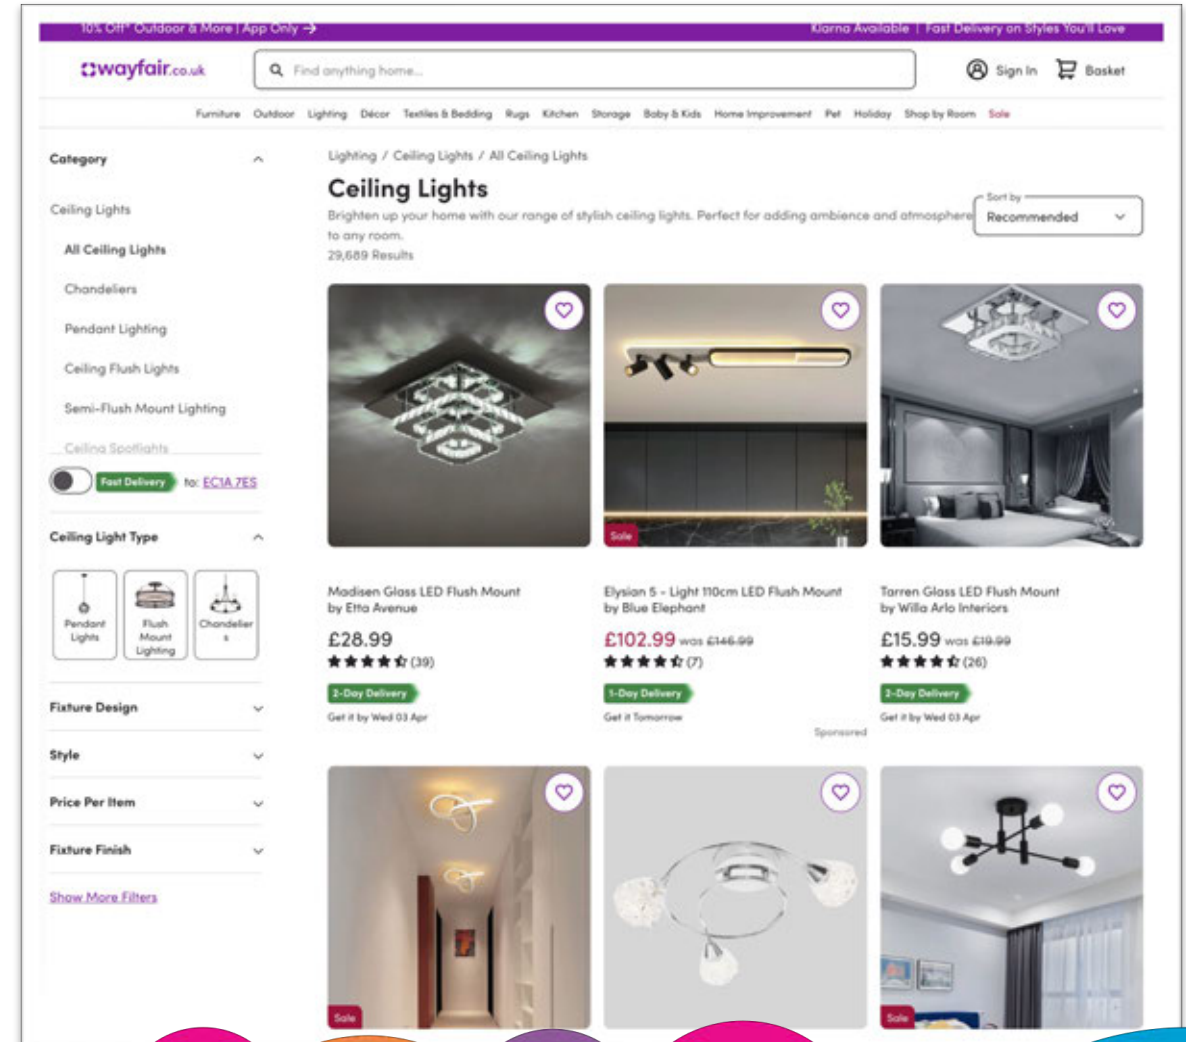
10% Off* Outdoor & More | App Only →

Klarna Available | Fast Delivery on Styles You'll Love

wayfair.co.uk

Find anything home...

Sign In

Basket

Furniture Outdoor Lighting Décor Textiles & Bedding Rugs Kitchen Storage Baby & Kids Home Improvement Pet Holiday Shop by Room Sale

Category

Ceiling Lights

All Ceiling Lights

Chandeliers

Pendant Lighting

Ceiling Flush Lights

Semi-Flush Mount Lighting

Ceiling Spotlights

Fast Delivery to: EC1A 7ES

Ceiling Light Type

Pendant Lights

Flush Mount Lighting

Chandeliers

Fixture Design

Style

Price Per Item

Fixture Finish

Show More Filters

Lighting / Ceiling Lights / All Ceiling Lights

Ceiling Lights

Brighten up your home with our range of stylish ceiling lights. Perfect for adding ambience and atmosphere to any room.

29,689 Results

Sort by
Recommended

Sale

Madisen Glass LED Flush Mount by Etta Avenue
£28.99
(39)
2-Day Delivery
Get it by Wed 03 Apr

Elysian 5 - Light 110cm LED Flush Mount by Blue Elephant
£102.99 was £146.99
(7)
1-Day Delivery
Get it Tomorrow
Sponsored

Tarren Glass LED Flush Mount by Willa Arlo Interiors
£15.99 was £19.99
(26)
2-Day Delivery
Get it by Wed 03 Apr

Sale

Sale